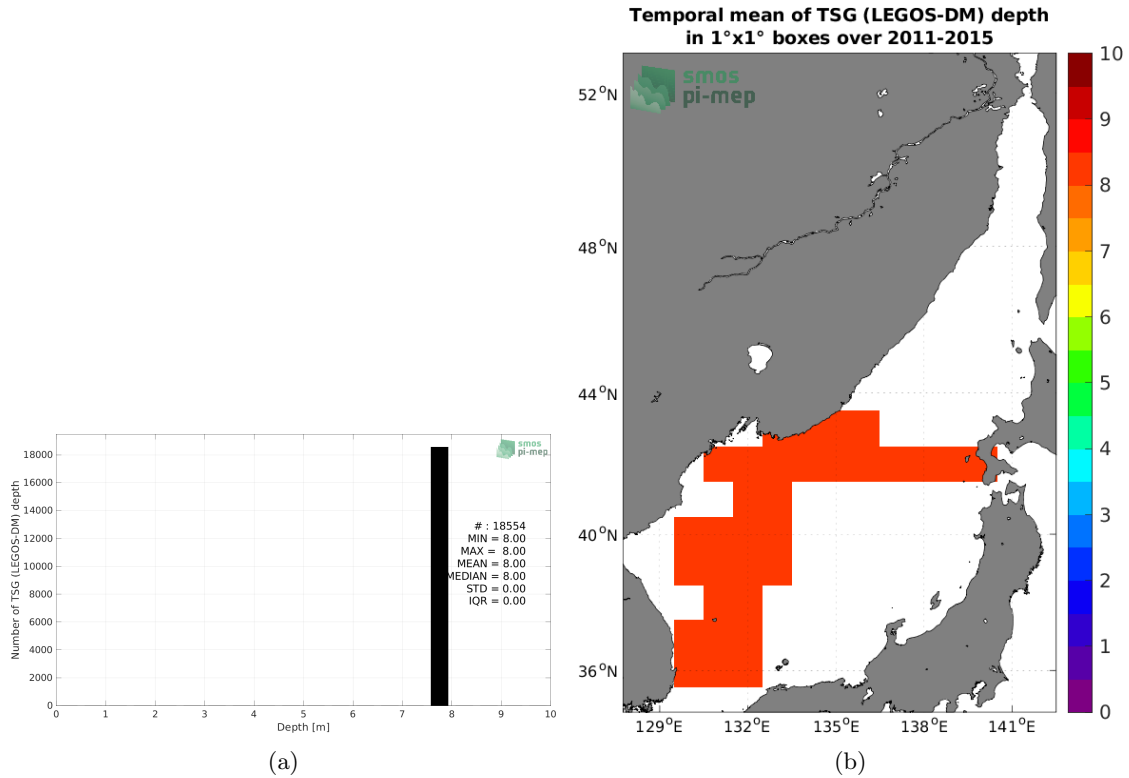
smos
pi-mep

Number of TSG (LEGOS-DM) depth

18000
16000
14000
12000
10000
8000
6000
4000
2000
0

0 1 2 3 4 5 6 7 8 9 10
Depth [m]

# : 18554
MIN = 8.00
MAX = 8.00
MEAN = 8.00
MEDIAN = 8.00
STD = 0.00
IQR = 0.00

(a)

Temporal mean of TSG (LEGOS-DM) depth
in 1°x1° boxes over 2011-2015

smos
pi-mep

$52^oN$
$48^oN$
$44^oN$
$40^oN$
$36^oN$

$129^oE$ $132^oE$ $135^oE$ $138^oE$ $141^oE$

10
9
8
7
6
5
4
3
2
1
0

(b)